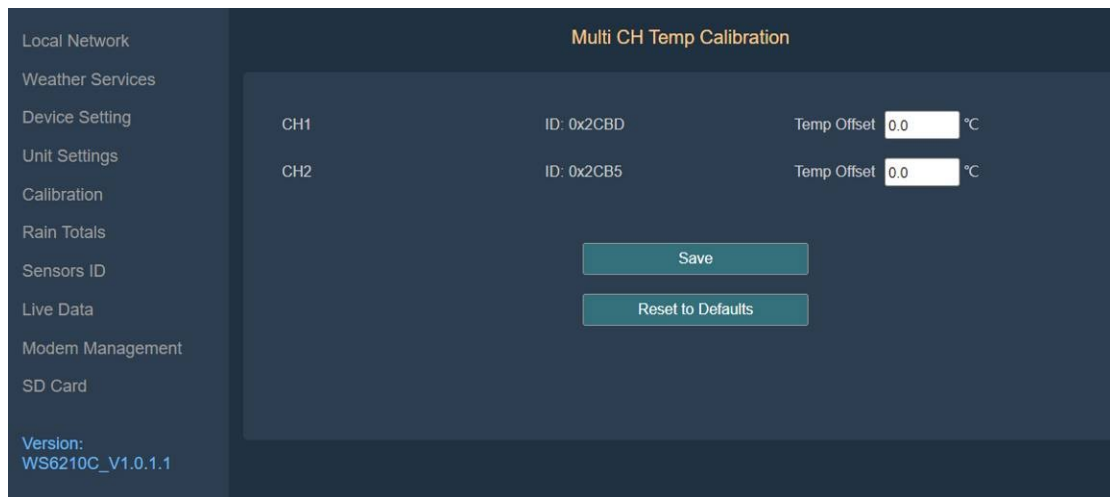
Local Network
Weather Services
Device Setting
Unit Settings
Calibration
Rain Totals
Sensors ID
Live Data
Modem Management
SD Card

Version:
WS6210C_V1.0.1.1

Multi CH Temp Calibration

| | | |
|---|---|---|
| CH1 | ID: 0x2CBD | Temp Offset 0.0 ℃ |
| CH2 | ID: 0x2CB5 | Temp Offset 0.0 ℃ |

Save

Reset to Defaults